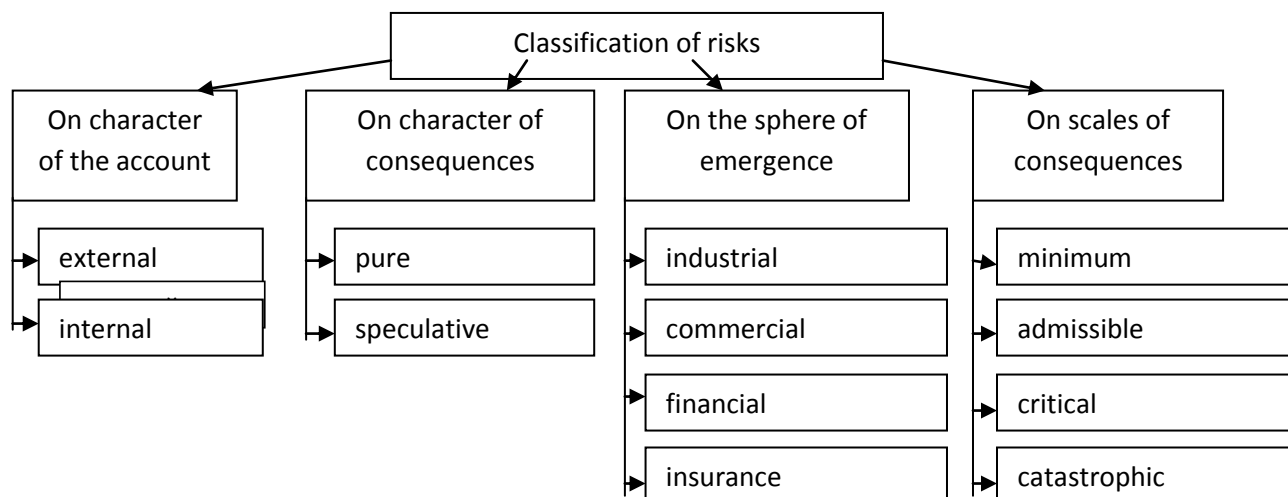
Classification of risks

On character of the account

external

internal

On character of consequences

pure

speculative

On the sphere of emergence

industrial

commercial

financial

insurance

On scales of consequences

minimum

admissible

critical

catastrophic